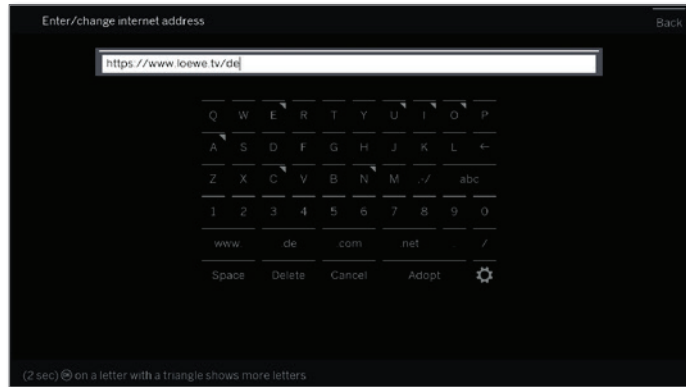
Enter/change internet address

Back

https://www.loewe.tv/de

Q W E R T Y U I O P

A S D F G H J K L ←

Z X C V B N M .-/ abc

1 2 3 4 5 6 7 8 9 0

www. .de .com .net . /

Space Delete Cancel Adopt

(2 sec) ⓞ on a letter with a triangle shows more letters